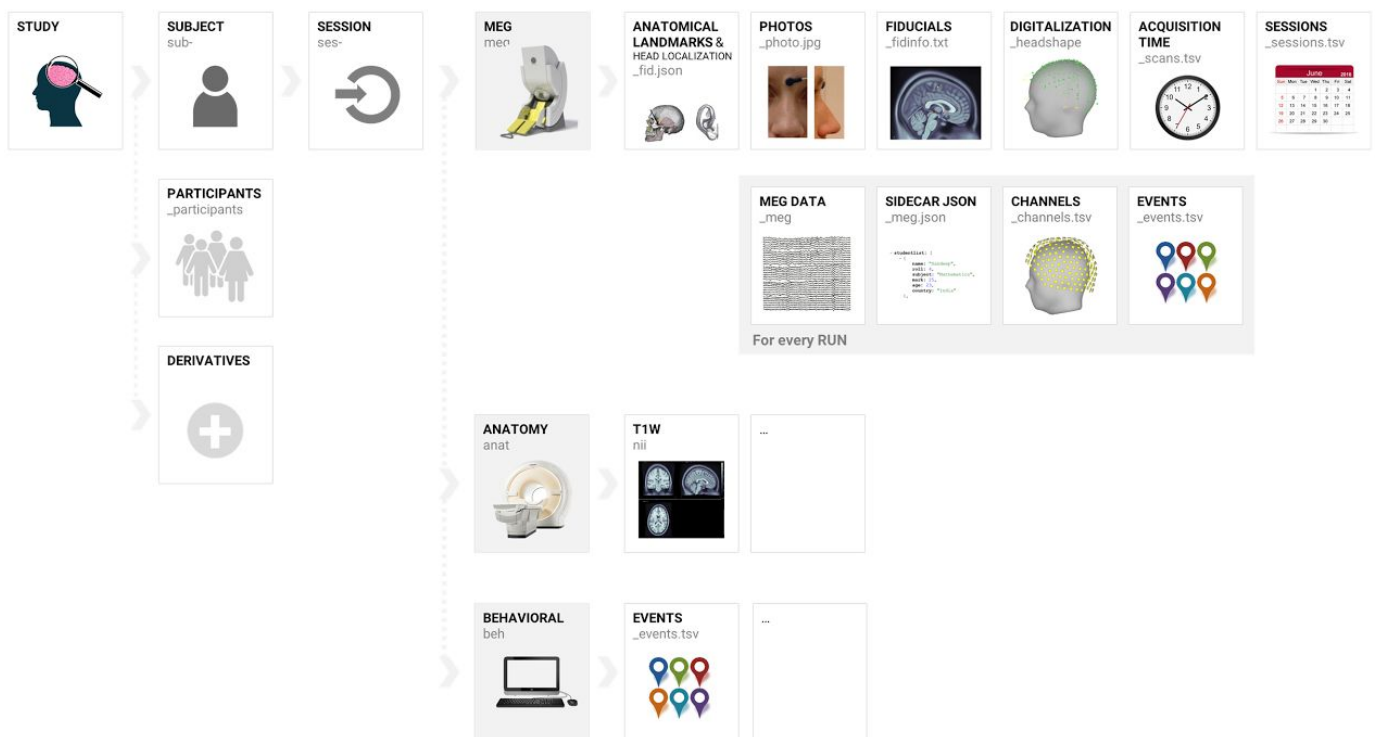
STUDY

SUBJECT
sub-

SESSION
ses-

MEG
meg

ANATOMICAL LANDMARKS & HEAD LOCALIZATION
_fid.json

PHOTOS
_photo.jpg

FIDUCIALS
_fidinfo.txt

DIGITALIZATION
_headshape

ACQUISITION TIME
_scans.tsv

SESSIONS
_sessions.tsv

June

PARTICIPANTS
_participants

MEG DATA
_meg

SIDECAR JSON
_meg.json

CHANNELS
_channels.tsv

EVENTS
_events.tsv

For every RUN

DERIVATIVES

ANATOMY
anat

T1W
nii

...

BEHAVIORAL
beh

EVENTS
_events.tsv

...